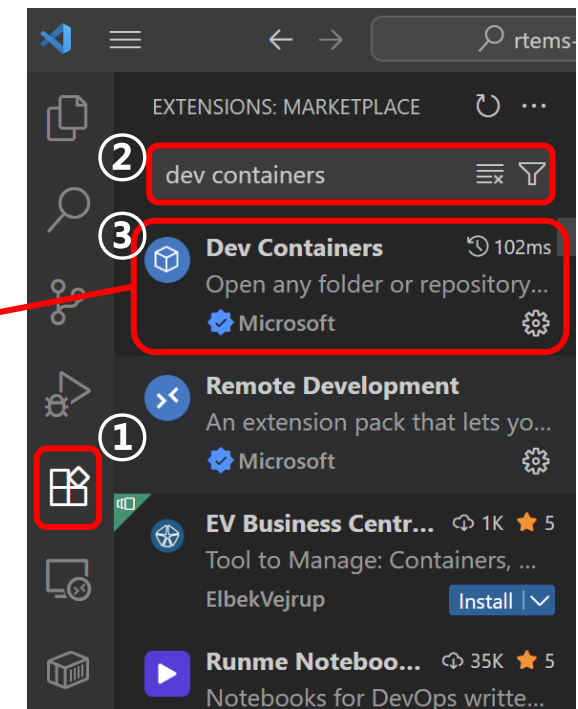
rtems-

EXTENSIONS: MARKETPLACE

②

dev containers

③

Dev Containers 102ms
Open any folder or repository...
Microsoft

Remote Development
An extension pack that lets yo...
Microsoft

①

EV Business Centr... 1K 5
Tool to Manage: Containers, ...
ElbekVejrup Install

Runme Noteboo... 35K 5
Notebooks for DevOps writte...